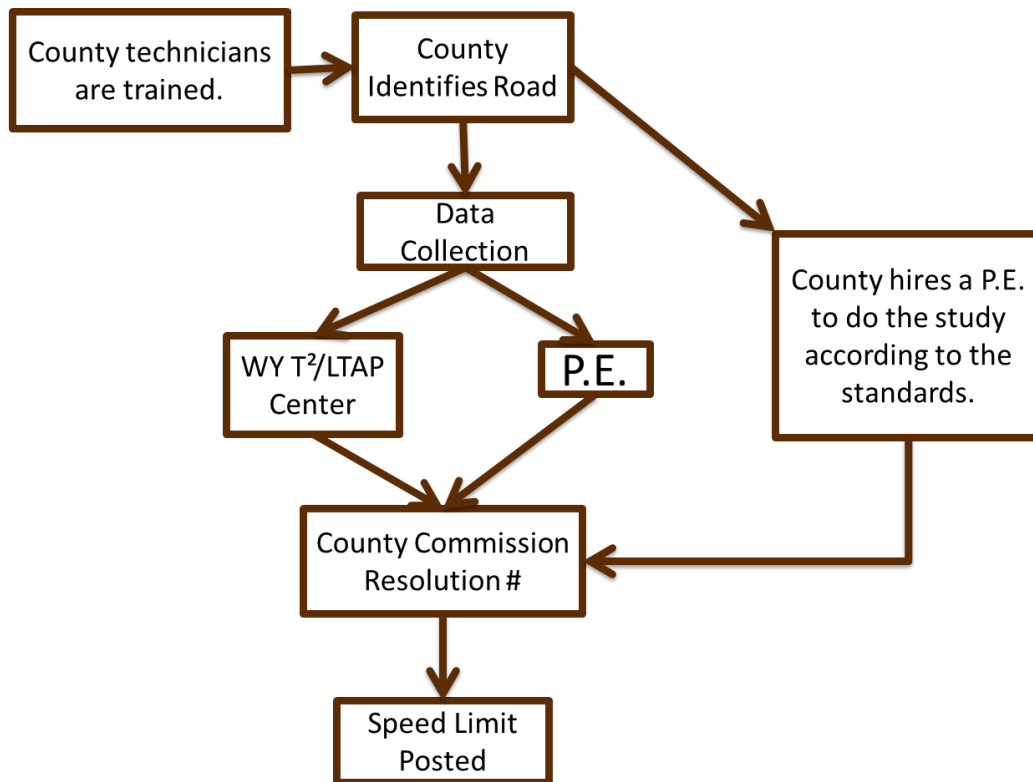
County technicians are trained.

County Identifies Road

Data Collection

County hires a P.E. to do the study according to the standards.

WY T$^2$/LTAP Center

P.E.

County Commission Resolution #

Speed Limit Posted